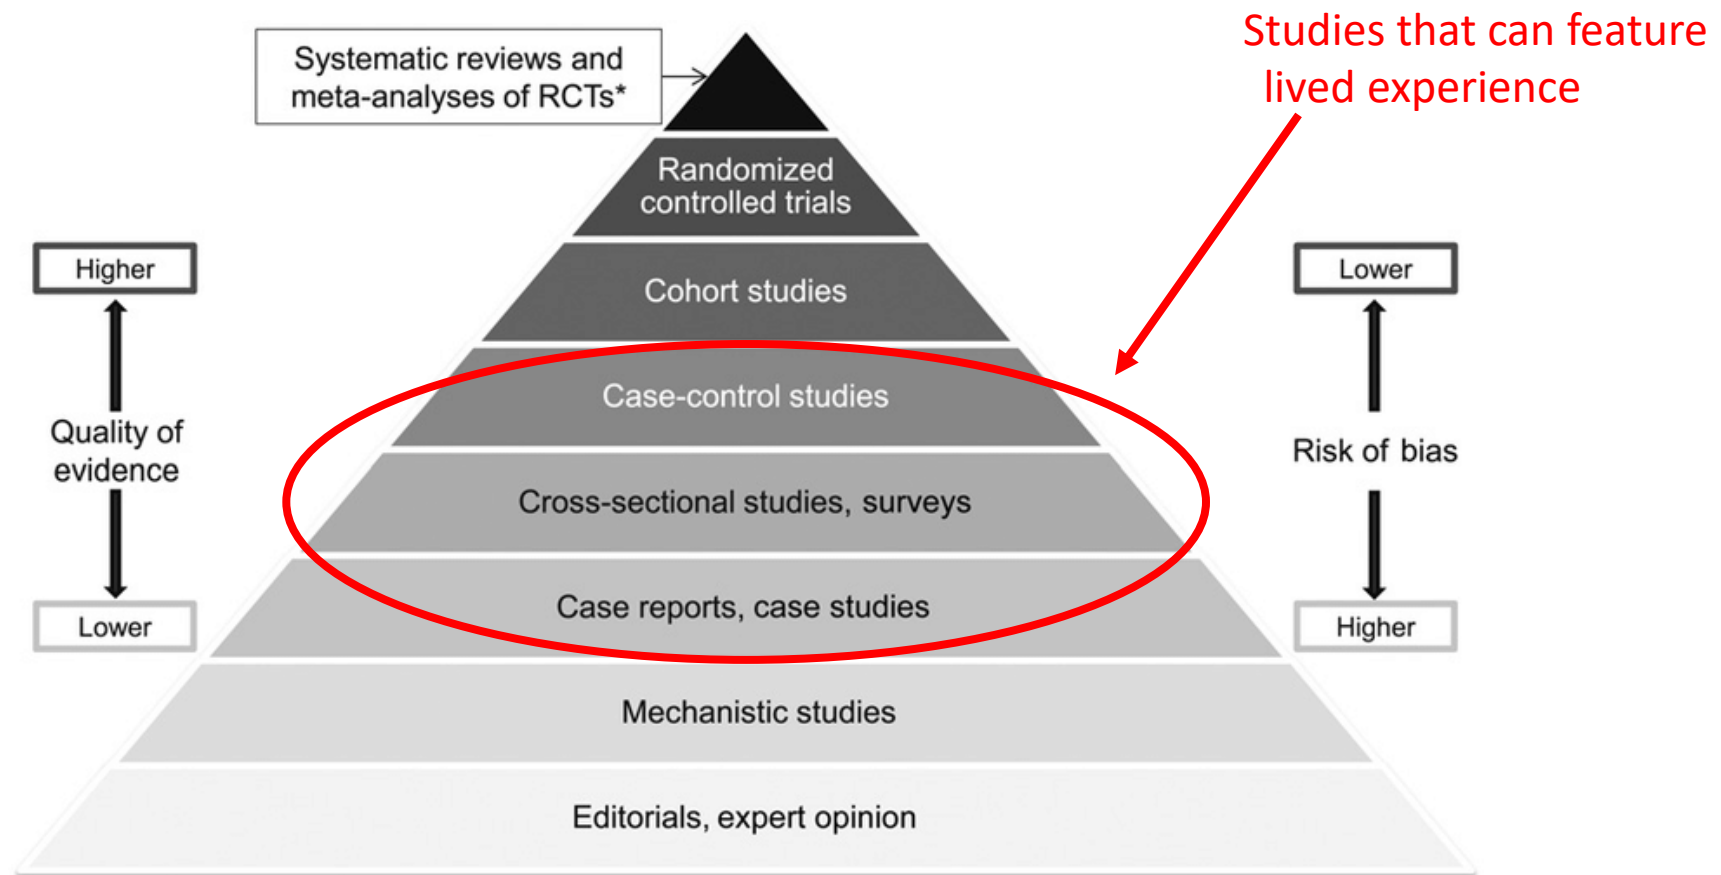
Systematic reviews and meta-analyses of RCTs*

Studies that can feature lived experience

Randomized controlled trials

Higher

Lower

Cohort studies

Case-control studies

Quality of evidence

Risk of bias

Cross-sectional studies, surveys

Case reports, case studies

Lower

Higher

Mechanistic studies

Editorials, expert opinion